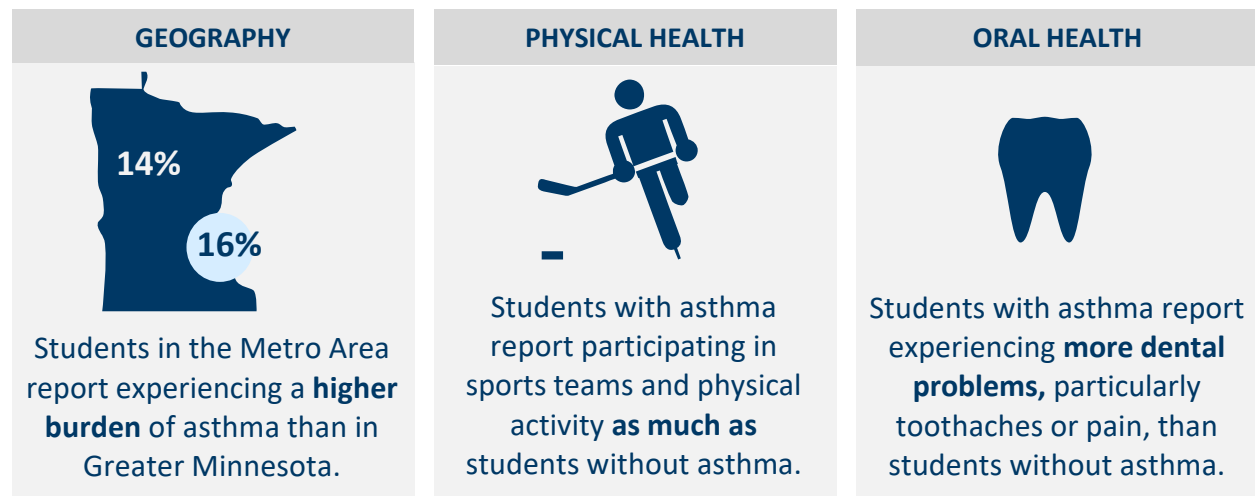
GEOGRAPHY

14%

16%

Students in the Metro Area report experiencing a higher burden of asthma than in Greater Minnesota.

PHYSICAL HEALTH

Students with asthma report participating in sports teams and physical activity as much as students without asthma.

ORAL HEALTH

Students with asthma report experiencing more dental problems, particularly toothaches or pain, than students without asthma.